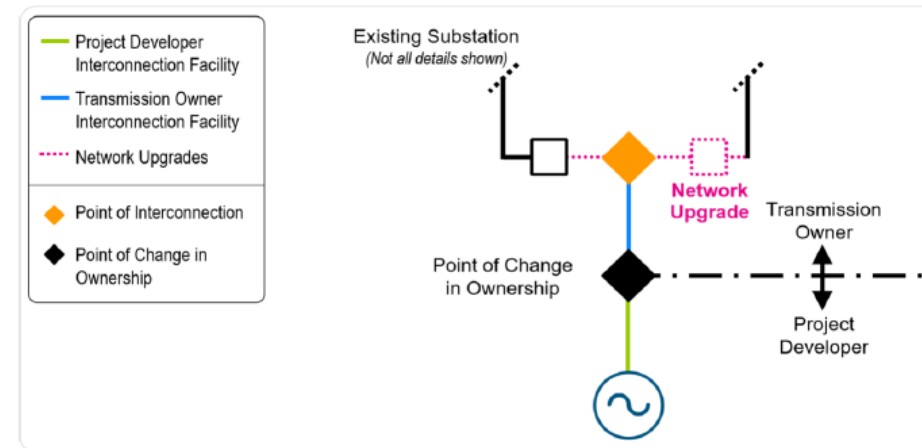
Project Developer Interconnection Facility

Transmission Owner Interconnection Facility

Network Upgrades

Point of Interconnection

Point of Change in Ownership

Existing Substation
(Not all details shown)

Network Upgrade

Transmission Owner

Point of Change in Ownership

Project Developer